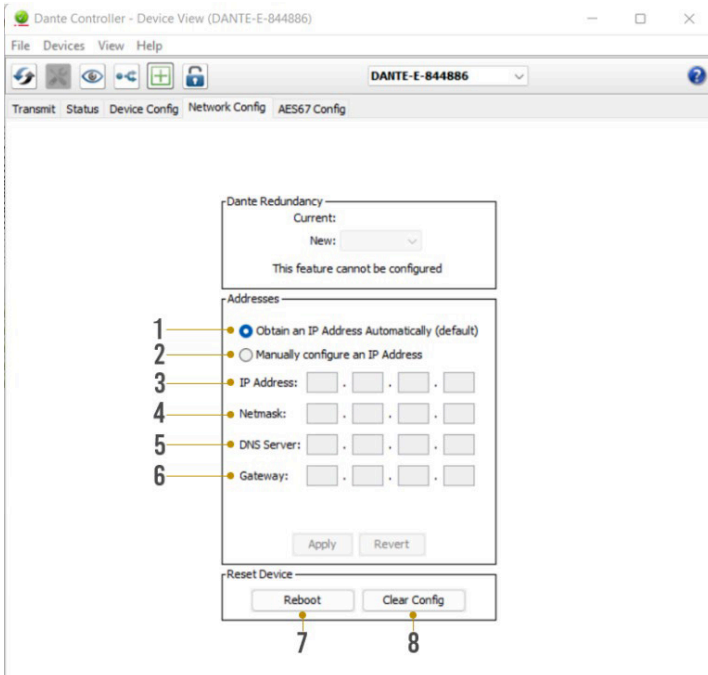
Dante Controller - Device View (DANTE-E-844886)

File Devices View Help

DANTE-E-844886

Transmit Status Device Config Network Config AES67 Config

Dante Redundancy
Current:
New:
This feature cannot be configured

Addresses
1 Obtain an IP Address Automatically (default)
2 Manually configure an IP Address
3 IP Address: . . .
4 Netmask: . . .
5 DNS Server: . . .
6 Gateway: . . .

Apply Revert

Reset Device
Reboot Clear Config
7 8